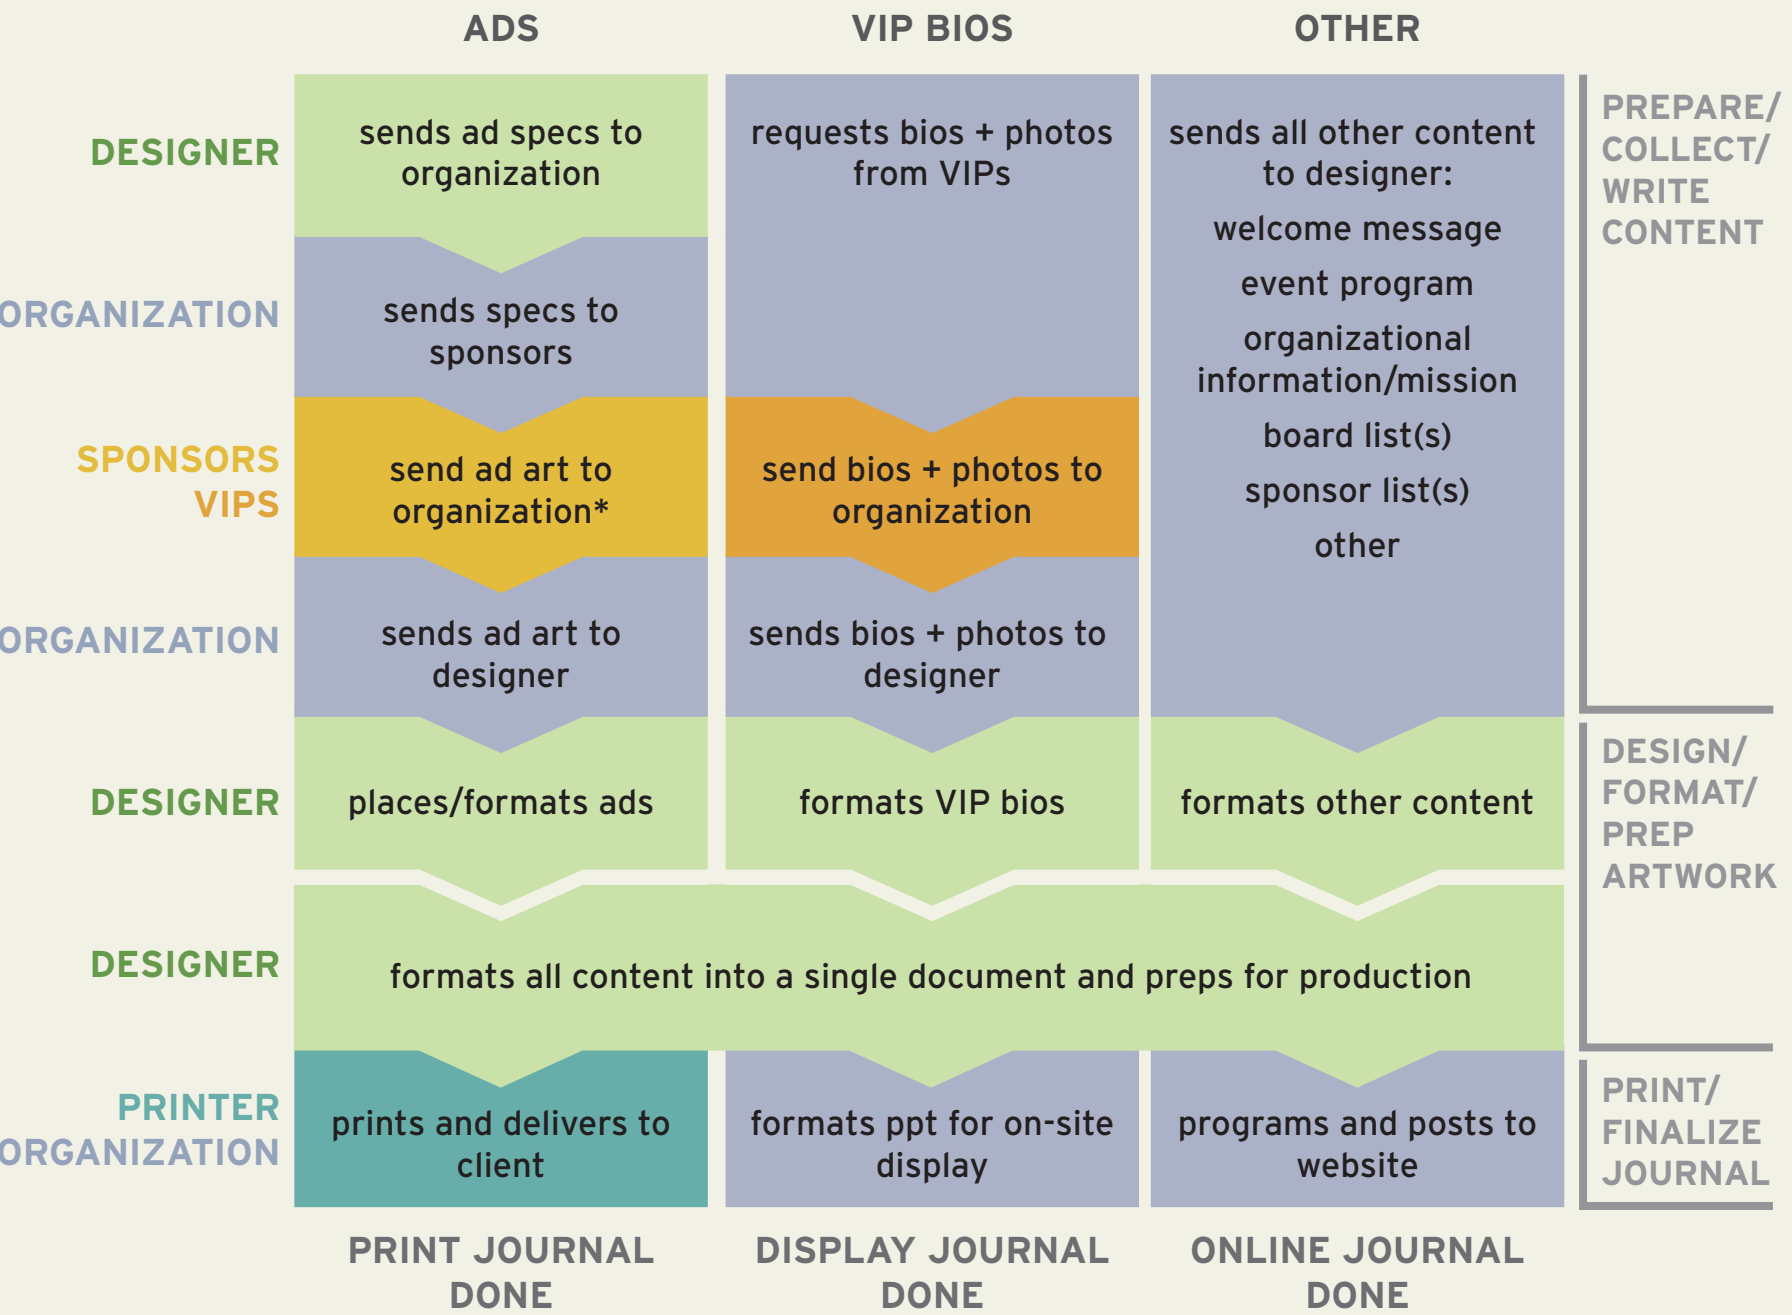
ADS

VIP BIOS

OTHER

DESIGNER

sends ad specs to organization

requests bios + photos from VIPs

sends all other content to designer:

welcome message

event program

organizational information/mission

board list(s)

sponsor list(s)

other

PREPARE/ COLLECT/ WRITE CONTENT

ORGANIZATION

sends specs to sponsors

SPONSORS

VIPS

send ad art to organization*

send bios + photos to organization

ORGANIZATION

sends ad art to designer

sends bios + photos to designer

DESIGNER

places/formats ads

formats VIP bios

formats other content

DESIGN/ FORMAT/ PREP ARTWORK

DESIGNER

formats all content into a single document and preps for production

PRINTER

ORGANIZATION

prints and delivers to client

formats ppt for on-site display

programs and posts to website

PRINT/ FINALIZE JOURNAL

PRINT JOURNAL DONE

DISPLAY JOURNAL DONE

ONLINE JOURNAL DONE